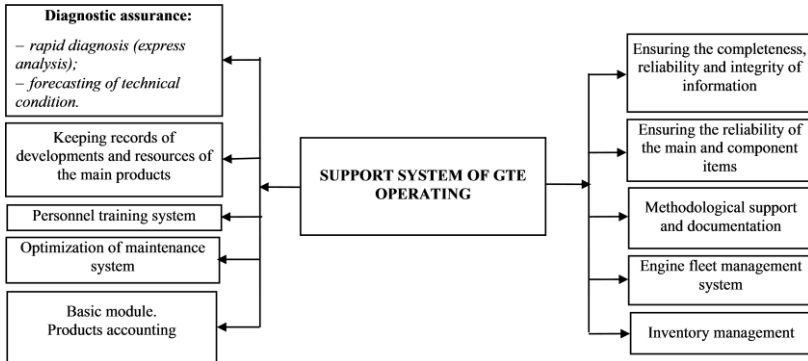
Diagnostic assurance:

– rapid diagnosis (express analysis);
– forecasting of technical condition.

Keeping records of developments and resources of the main products

Personnel training system

Optimization of maintenance system

Basic module. Products accounting

SUPPORT SYSTEM OF GTE OPERATING

Ensuring the completeness, reliability and integrity of information

Ensuring the reliability of the main and component items

Methodological support and documentation

Engine fleet management system

Inventory management